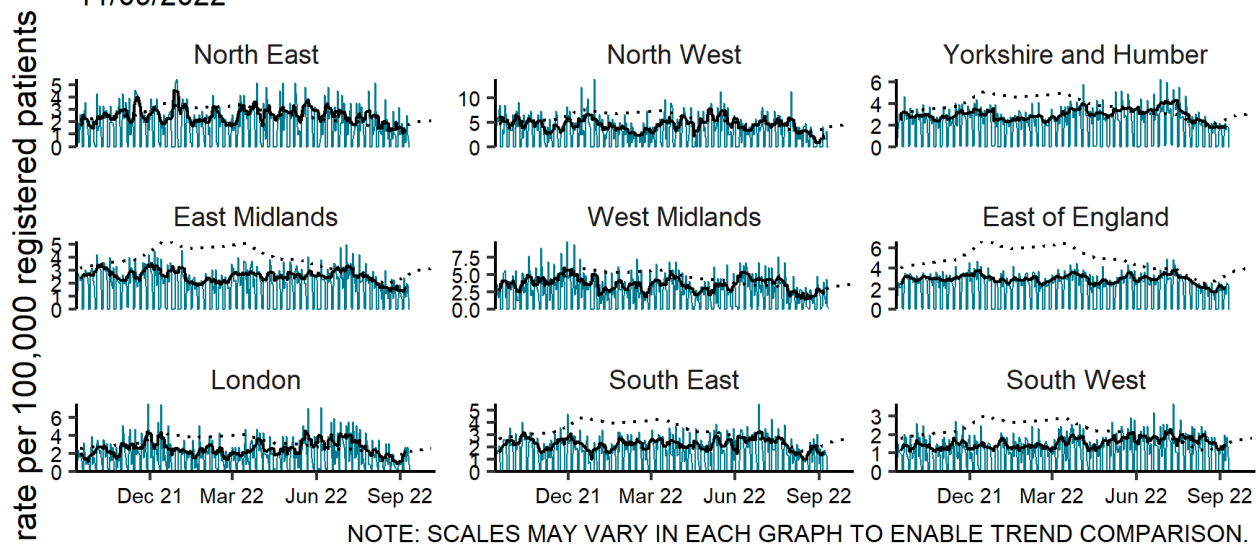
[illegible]

rate per 100,000 registered patients

North East
5
4
3
2
1
0

North West
10
5
0

Yorkshire and Humber
6
4
2
0

East Midlands
5
4
3
2
1
0

West Midlands
7.5
5.0
2.5
0.0

East of England
6
4
2
0

London
6
4
2
0

South East
5
4
3
2
1
0

South West
3
2
1
0

Dec 21 Mar 22 Jun 22 Sep 22

Dec 21 Mar 22 Jun 22 Sep 22

Dec 21 Mar 22 Jun 22 Sep 22

NOTE: SCALES MAY VARY IN EACH GRAPH TO ENABLE TREND COMPARISON.